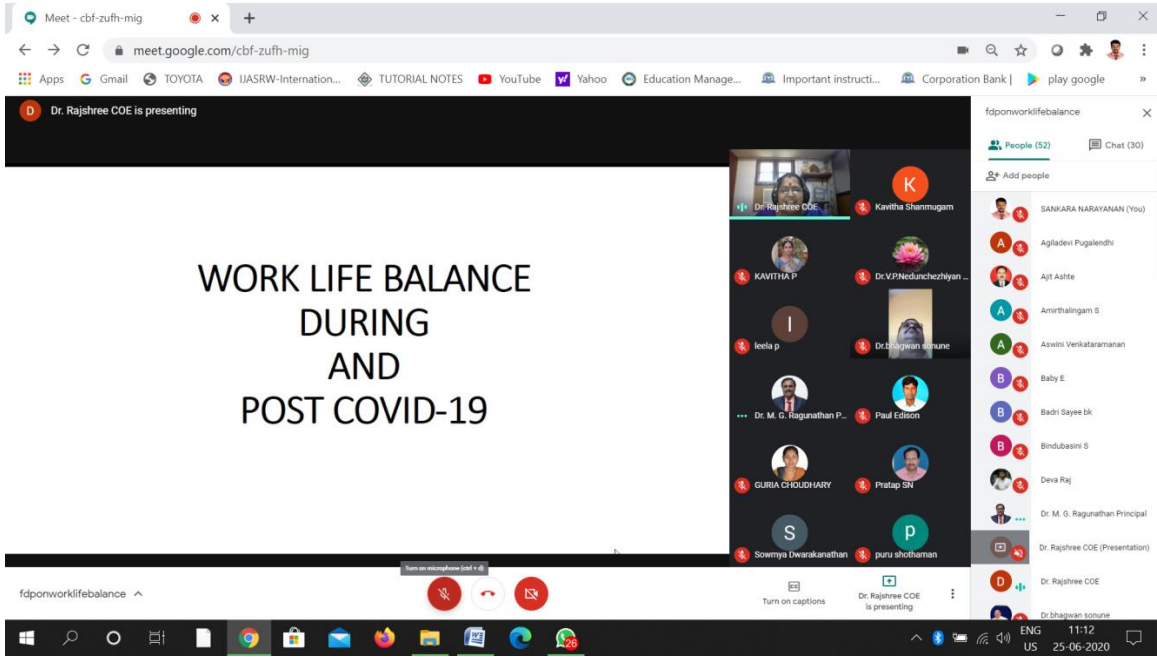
Meet - cbf-zufh-mig

meet.google.com/cbf-zufh-mig

Apps Gmail TOYOTA IJASRW-Internation... TUTORIAL NOTES YouTube Yahoo Education Manage... Important instructi... Corporation Bank | play google

D Dr. Rajshree COE is presenting

WORK LIFE BALANCE
DURING
AND
POST COVID-19

Dr. Rajshree COE
K Kavitha Shanmugam
KAVITHA P
Dr.V.P.Nedunchezhiyan ...
I leela p
Dr.bhagwan sonune
Dr. M. G. Ragunathan P...
Paul Edison
GURIA CHOUDHARY
Pratap SN
S Sowmya Dwarakanathan
p puru shothaman

fdponworklifebalance
People (52)
Chat (30)
Add people
SANKARA NARAYANAN (You)
Agiladevi Pugalendhi
Ajit Ashte
Amirthalingam S
Aswini Venkataramanan
Baby E
Badri Sayee bk
Bindubasini S
Deva Raj
Dr. M. G. Ragunathan Principal
Dr. Rajshree COE (Presentation)
Dr. Rajshree COE
Dr.bhagwan sonune

fdponworklifebalance
Turn on microphone (ctrl + d)
Turn on captions
Dr. Rajshree COE is presenting

ENG US 11:12 25-06-2020
26